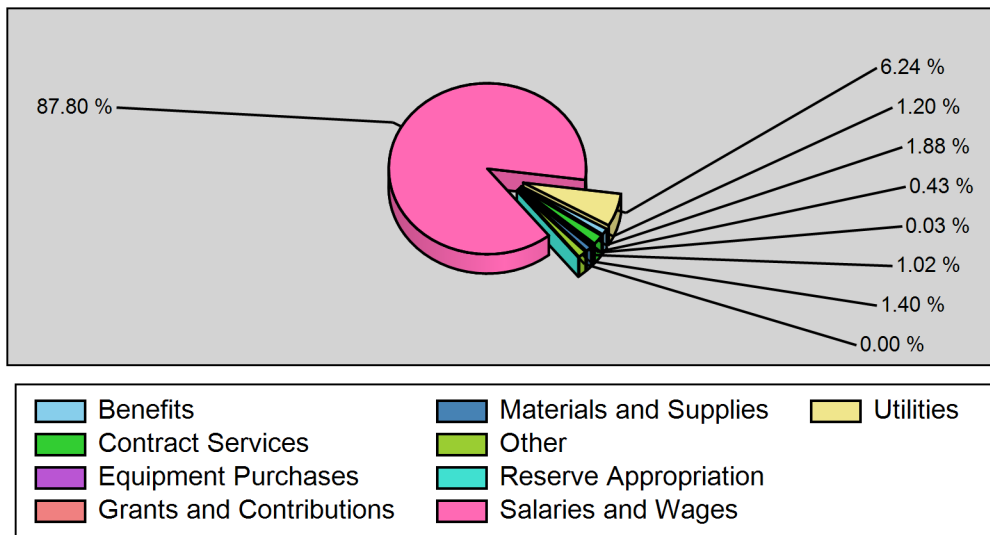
87.80 %

6.24 %
1.20 %
1.88 %
0.43 %
0.03 %
1.02 %
1.40 %
0.00 %

Benefits
Contract Services
Equipment Purchases
Grants and Contributions
Materials and Supplies
Other
Reserve Appropriation
Salaries and Wages
Utilities